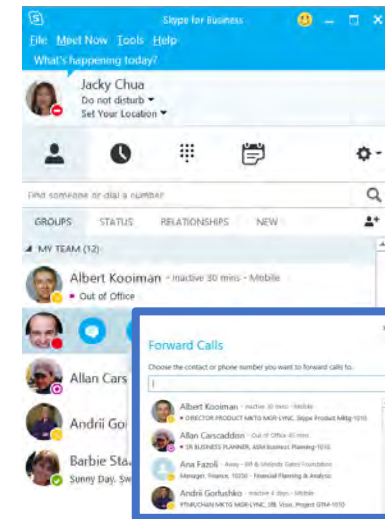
Skype for Business

File Meet Now Tools Help

What's happening today?

Jacky Chua
Do not disturb ▾
Set Your Location ▾

Find someone or dial a number

GROUPS STATUS RELATIONSHIPS NEW

◢ MY TEAM (12)

Albert Kooiman - Inactive 30 mins - Mobile
Out of Office

Allan Cars

Andrii Go

Barbie Sta
Sunny Day. Sw

Forward Calls

Choose the contact or phone number you want to forward calls to.

Albert Kooiman - Inactive 30 mins - Mobile
DIRECTOR PRODUCT MKTG-LYNC, Skype Product Mktg-1010

Allan Carscaddon - Out of Office 40 mins
SR BUSINESS PLANNER, ASM Business Planning-1010

Ana Fazoli - Away - Off & Infinity Sales Foundation
Manager, Finance, 1030 - Financial Planning & Analysis

Andrii Gorlushko - Inactive 4 days - Mobile
PTNR/CHAN MKTG MGR-LYNC, 3/B Vision, Project GTM-1010